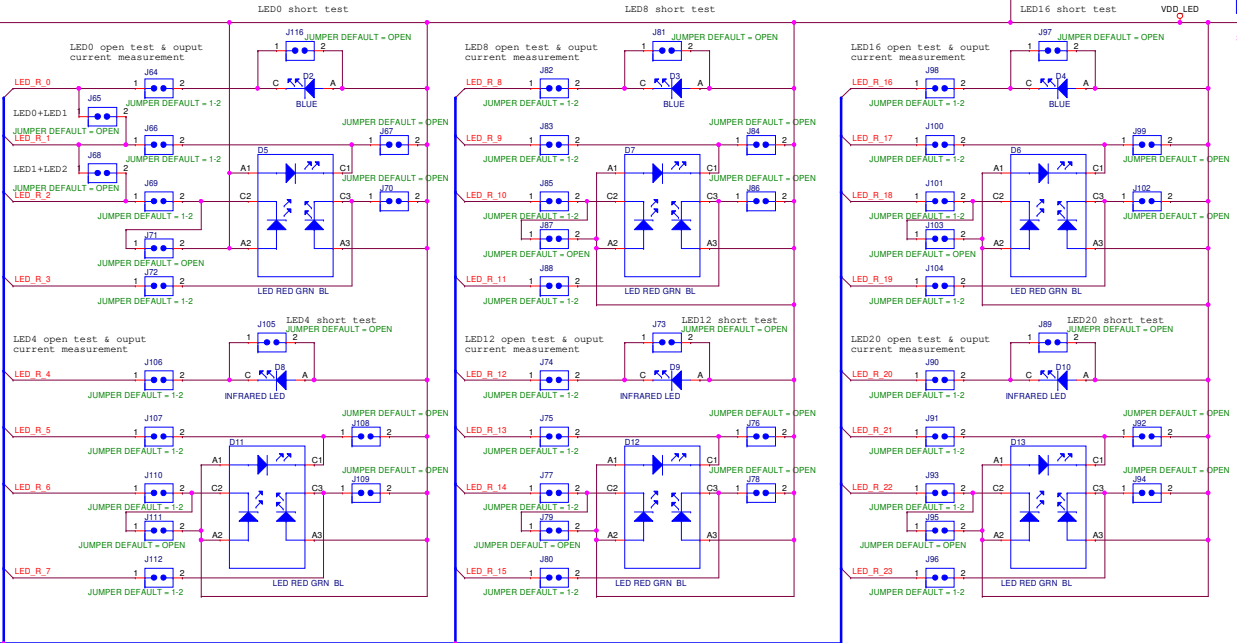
LED0 short test
LED8 short test
LED16 short test
VDD_LED

LED0 open test & ouput current measurement
J116
1 2
JUMPER DEFAULT = OPEN
C D2 A
BLUE
LED_R_0
1 J64 2
JUMPER DEFAULT = 1-2
J65
1 2
LED0+LED1
JUMPER DEFAULT = OPEN
LED_R_1
1 J66 2
JUMPER DEFAULT = 1-2
JUMPER DEFAULT = OPEN
1 J67 2
J68
LED1+LED2
JUMPER DEFAULT = OPEN
LED_R_2
1 J69 2
JUMPER DEFAULT = 1-2
D5
A1 C1
C2 C3
JUMPER DEFAULT = OPEN
1 J70 2
J71
1 2
A2 A3
JUMPER DEFAULT = OPEN
LED_R_3
1 J72 2
JUMPER DEFAULT = 1-2
LED RED GRN BL

LED8 open test & ouput current measurement
J81
1 2
JUMPER DEFAULT = OPEN
C D3 A
BLUE
LED_R_8
1 J82 2
JUMPER DEFAULT = 1-2
LED_R_9
1 J83 2
JUMPER DEFAULT = 1-2
JUMPER DEFAULT = OPEN
1 J84 2
D7
A1 C1
LED_R_10
1 J85 2
JUMPER DEFAULT = 1-2
C2 C3
JUMPER DEFAULT = OPEN
1 J86 2
J87
1 2
A2 A3
JUMPER DEFAULT = OPEN
LED_R_11
1 J88 2
JUMPER DEFAULT = 1-2
LED RED GRN BL

LED16 open test & ouput current measurement
J97
1 2
JUMPER DEFAULT = OPEN
C D4 A
BLUE
LED_R_16
1 J98 2
JUMPER DEFAULT = 1-2
LED_R_17
1 J100 2
JUMPER DEFAULT = 1-2
1 J99 2
JUMPER DEFAULT = OPEN
D6
A1 C1
LED_R_18
1 J101 2
JUMPER DEFAULT = 1-2
C2 C3
1 J102 2
JUMPER DEFAULT = OPEN
J103
1 2
A2 A3
JUMPER DEFAULT = OPEN
LED_R_19
1 J104 2
JUMPER DEFAULT = 1-2
LED RED GRN BL

LED4 open test & ouput current measurement
J105
1 2
LED4 short test
JUMPER DEFAULT = OPEN
LED_R_4
1 J106 2
JUMPER DEFAULT = 1-2
C D8 A
INFRARED LED
LED_R_5
1 J107 2
JUMPER DEFAULT = 1-2
JUMPER DEFAULT = OPEN
J108
1 2
D11
A1 C1
LED_R_6
1 J110 2
JUMPER DEFAULT = 1-2
C2 C3
JUMPER DEFAULT = OPEN
J109
1 2
J111
1 2
JUMPER DEFAULT = OPEN
A2 A3
LED_R_7
1 J112 2
JUMPER DEFAULT = 1-2
LED RED GRN BL

LED12 open test & ouput current measurement
J73
1 2
LED12 short test
JUMPER DEFAULT = OPEN
LED_R_12
1 J74 2
JUMPER DEFAULT = 1-2
C D9 A
INFRARED LED
LED_R_13
1 J75 2
JUMPER DEFAULT = 1-2
JUMPER DEFAULT = OPEN
1 J76 2
D12
A1 C1
LED_R_14
1 J77 2
JUMPER DEFAULT = 1-2
C2 C3
JUMPER DEFAULT = OPEN
1 J78 2
J79
1 2
JUMPER DEFAULT = OPEN
A2 A3
LED_R_15
1 J80 2
JUMPER DEFAULT = 1-2
LED RED GRN BL

LED20 open test & ouput current measurement
J89
1 2
LED20 short test
JUMEPR DEFAULT = OPEN
LED_R_20
1 J90 2
JUMPER DEFAULT = 1-2
C D10 A
INFRARED LED
LED_R_21
1 J91 2
JUMPER DEFAULT = 1-2
JUMPER DEFAULT = OPEN
1 J92 2
D13
A1 C1
LED_R_22
1 J93 2
JUMPER DEFAULT = 1-2
C2 C3
JUMPER DEFAULT = OPEN
1 J94 2
J95
1 2
JUMPER DEFAULT = OPEN
A2 A3
LED_R_23
1 J96 2
JUMPER DEFAULT = 1-2
LED RED GRN BL